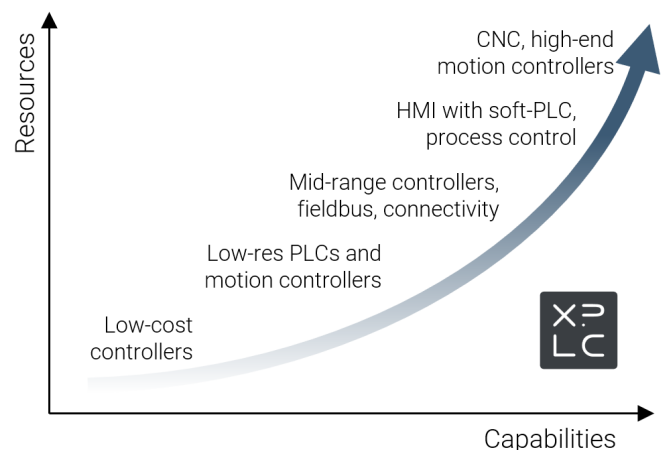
Resources

CNC, high-end motion controllers

HMI with soft-PLC, process control

Mid-range controllers, fieldbus, connectivity

Low-res PLCs and motion controllers

Low-cost controllers

X:P
LC

Capabilities